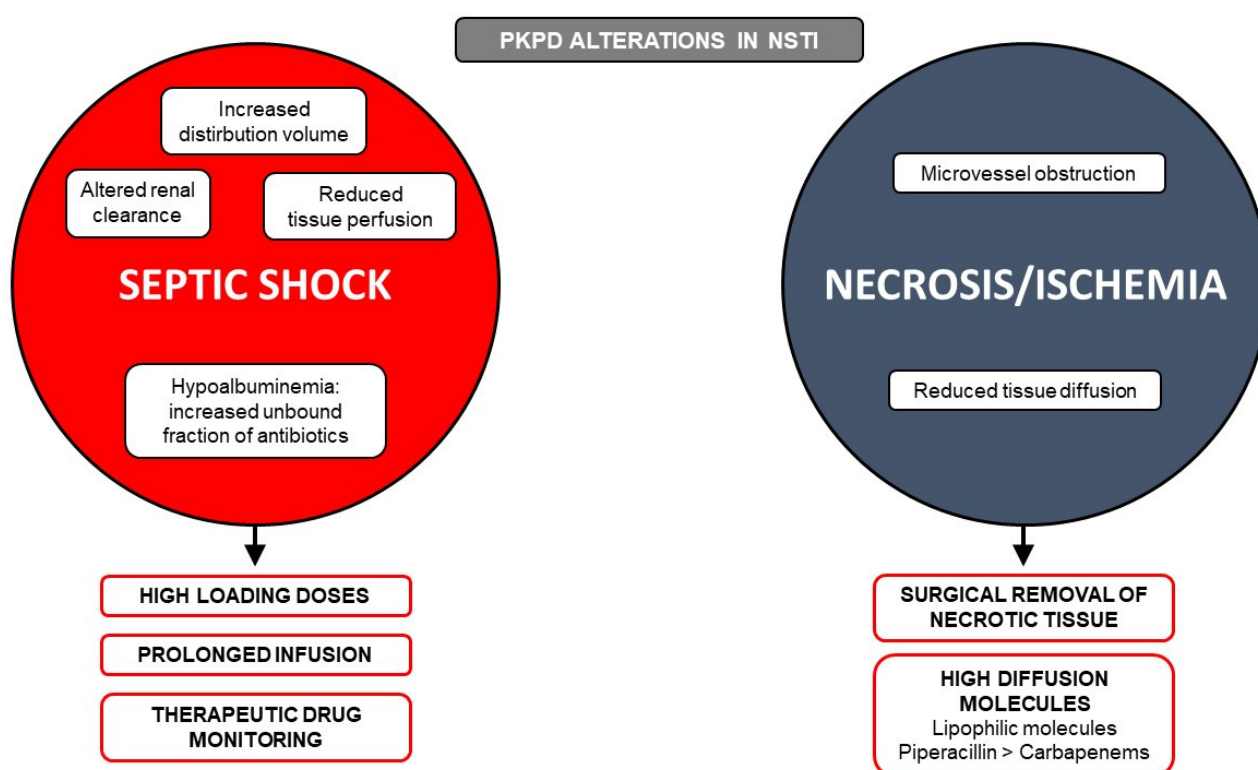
PKPD ALTERATIONS IN NSTI

Increased distribution volume

Altered renal clearance

Reduced tissue perfusion

SEPTIC SHOCK

Hypoalbuminemia: increased unbound fraction of antibiotics

HIGH LOADING DOSES

PROLONGED INFUSION

THERAPEUTIC DRUG MONITORING

Microvessel obstruction

NECROSIS/ISCHEMIA

Reduced tissue diffusion

SURGICAL REMOVAL OF NECROTIC TISSUE

HIGH DIFFUSION MOLECULES
Lipophilic molecules
Piperacillin > Carbapenems